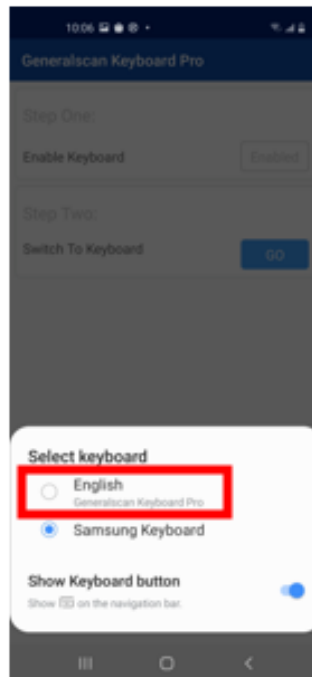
10:06

Generalscan Keyboard Pro

Step One:

Enable Keyboard

Enabled

Step Two:

Switch To Keyboard

GO

Select keyboard

English

Generalscan Keyboard Pro

Samsung Keyboard

Show Keyboard button

Show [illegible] on the navigation bar.